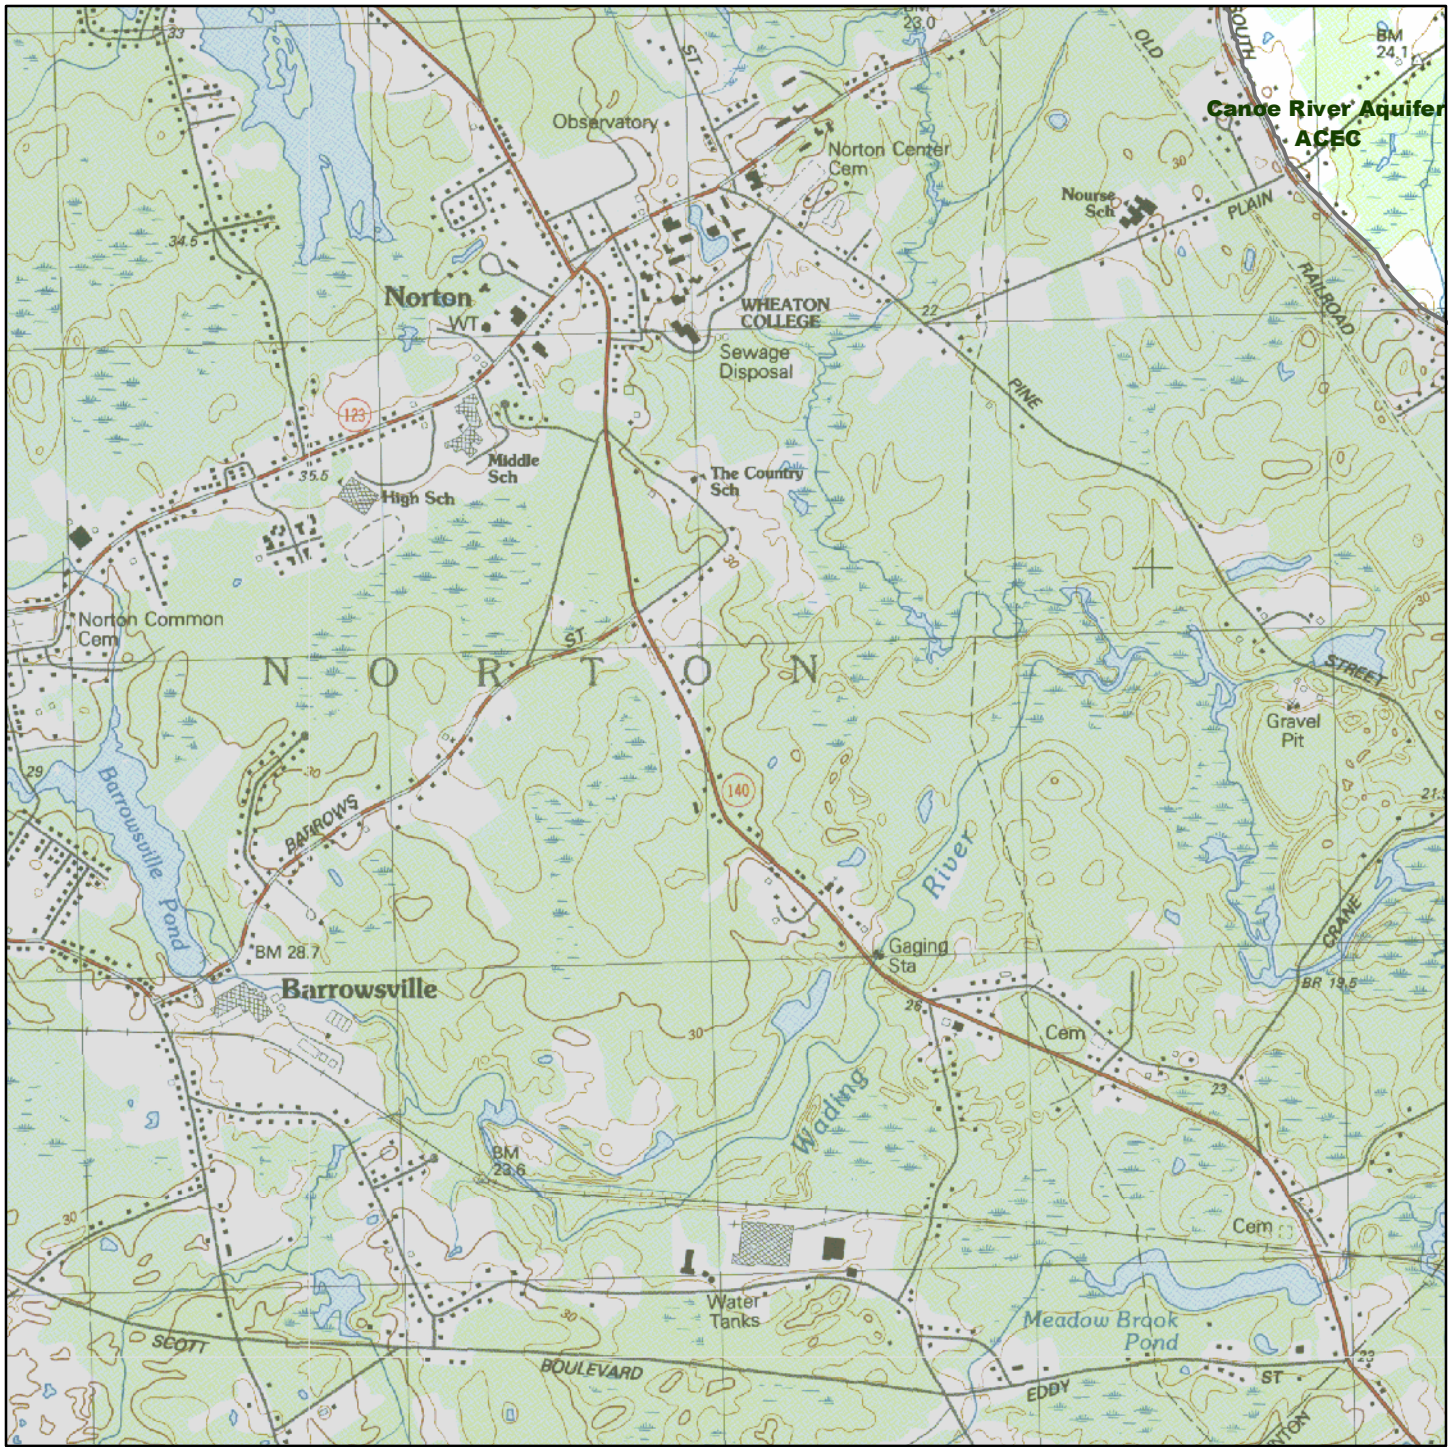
33
BM 23.0
ST
OLD
SOUTH
BM 24.1
Canoe River Aquifer ACEC
Observatory
Norton Center Cem
30
Nourse Sch
PLAIN
34.5
RAILROAD
Norton
WT
WHEATON COLLEGE
22
Sewage Disposal
PINE
123
Middle Sch
35.5
High Sch
The Country Sch
30
Norton Common Cem
ST
30
N O R T O N
STREET
Gravel Pit
29
Barrowsville Pond
30
BARROWS
140
21
River
CRANE
BM 28.7
Gaging Sta
BR 19.5
Barrowsville
26
Cem
30
23
Wading
BM 23.6
30
Cem
Water Tanks
30
Meadow Brook Pond
SCOTT
BOULEVARD
EDDY
ST
23